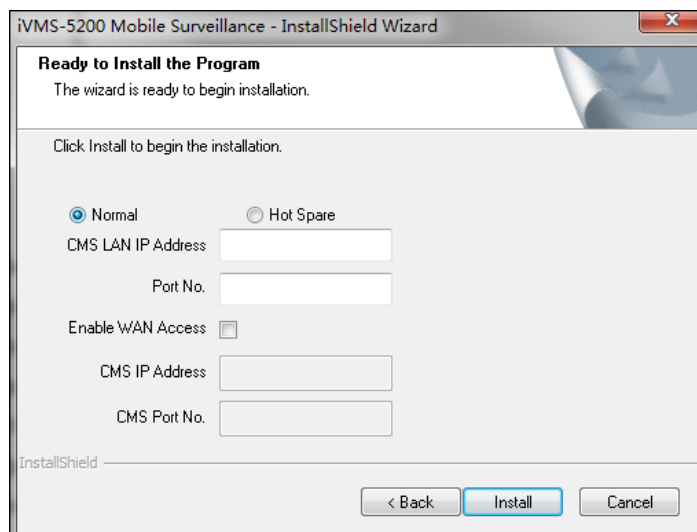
iVMS-5200 Mobile Surveillance - InstallShield Wizard

Ready to Install the Program

The wizard is ready to begin installation.

Click Install to begin the installation.

Normal

Hot Spare

CMS LAN IP Address

Port No.

Enable WAN Access

CMS IP Address

CMS Port No.

InstallShield

< Back

Install

Cancel